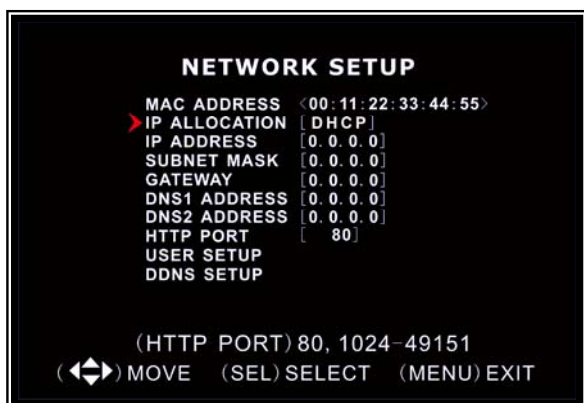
NETWORK SETUP

MAC ADDRESS 〈00:11:22:33:44:55〉
IP ALLOCATION [DHCP]
IP ADDRESS [0.0.0.0]
SUBNET MASK [0.0.0.0]
GATEWAY [0.0.0.0]
DNS1 ADDRESS [0.0.0.0]
DNS2 ADDRESS [0.0.0.0]
HTTP PORT [ 80]
USER SETUP
DDNS SETUP

(HTTP PORT) 80, 1024-49151
(◆) MOVE (SEL) SELECT (MENU) EXIT